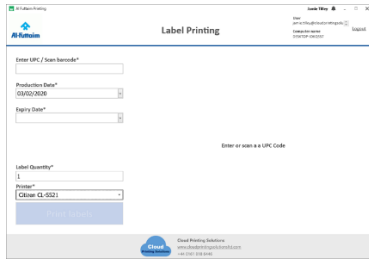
Al-Futtaim Printing

Louie Tilley

Al-Futtaim

Label Printing

User
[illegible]
Computer name
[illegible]

Logout

Enter UPC / Scan barcode*

Production Date*
03/02/2020

Expiry Date*

Enter or scan a a UPC Code

Label Quantity*
1

Printer*
Citizen CL-S521

Print labels

Cloud

Cloud Printing Solutions
www.cloudprintingsolutions.com
+44 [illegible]